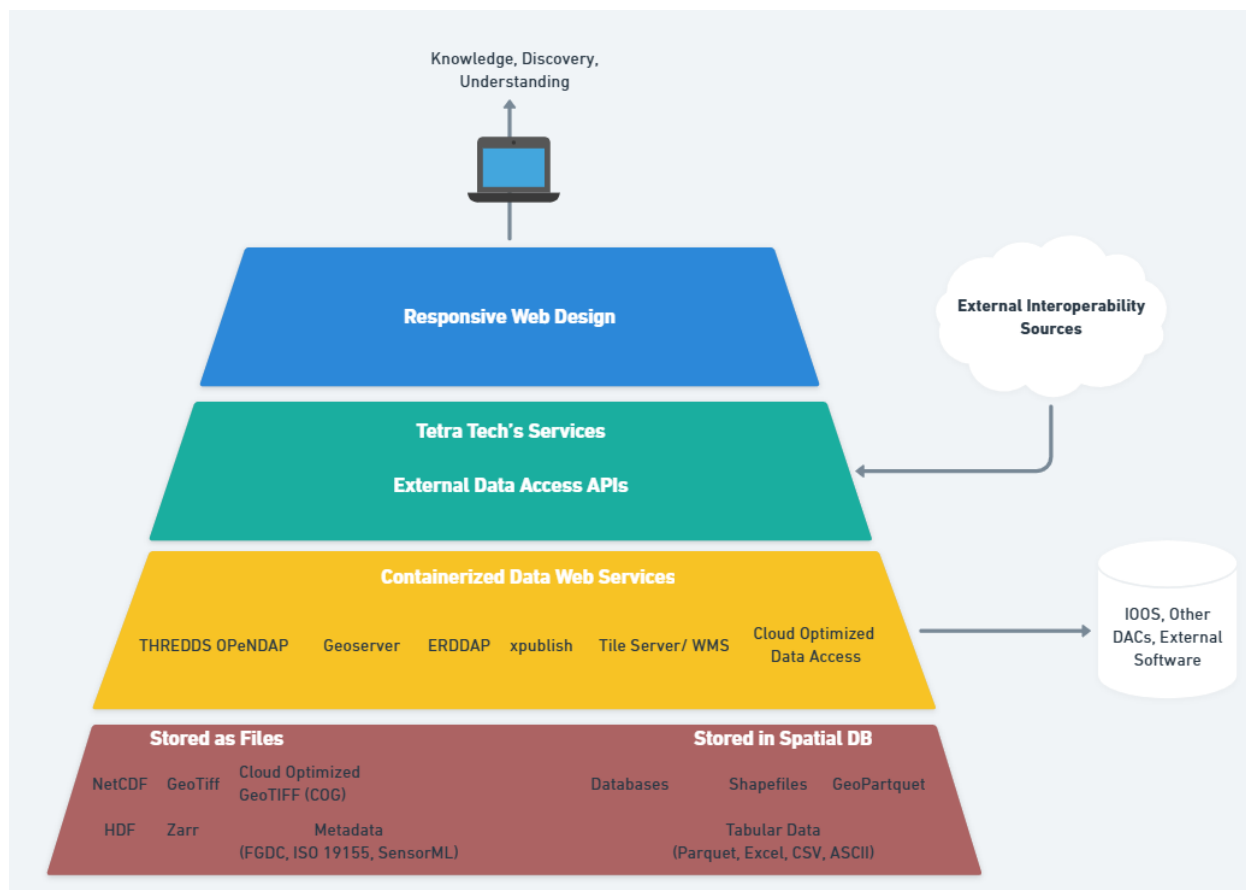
Knowledge, Discovery, Understanding

Responsive Web Design

External Interoperability Sources

Tetra Tech's Services

External Data Access APIs

Containerized Data Web Services

THREDDS OPeNDAP Geoserver ERDDAP xpublish Tile Server/ WMS Cloud Optimized Data Access

IOOS, Other DACs, External Software

Stored as Files

Stored in Spatial DB

NetCDF GeoTiff Cloud Optimized GeoTIFF (COG)

Databases Shapefiles GeoPartquet

HDF Zarr Metadata (FGDC, ISO 19155, SensorML)

Tabular Data (Parquet, Excel, CSV, ASCII)